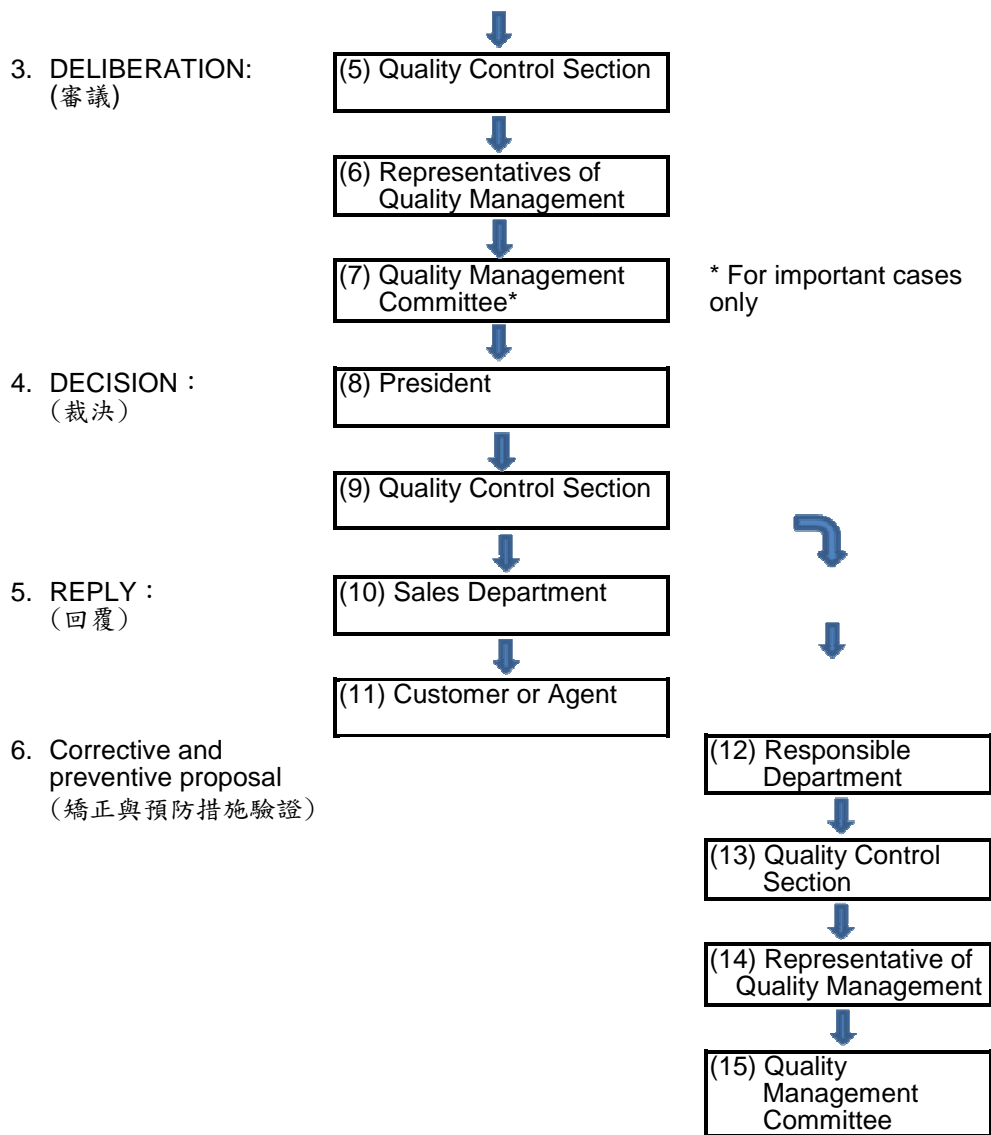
3. DELIBERATION:
(審議)

(5) Quality Control Section

(6) Representatives of Quality Management

(7) Quality Management Committee*

* For important cases only

4. DECISION：
(裁決)

(8) President

(9) Quality Control Section

5. REPLY：
(回覆)

(10) Sales Department

(11) Customer or Agent

6. Corrective and preventive proposal
(矯正與預防措施驗證)

(12) Responsible Department

(13) Quality Control Section

(14) Representative of Quality Management

(15) Quality Management Committee